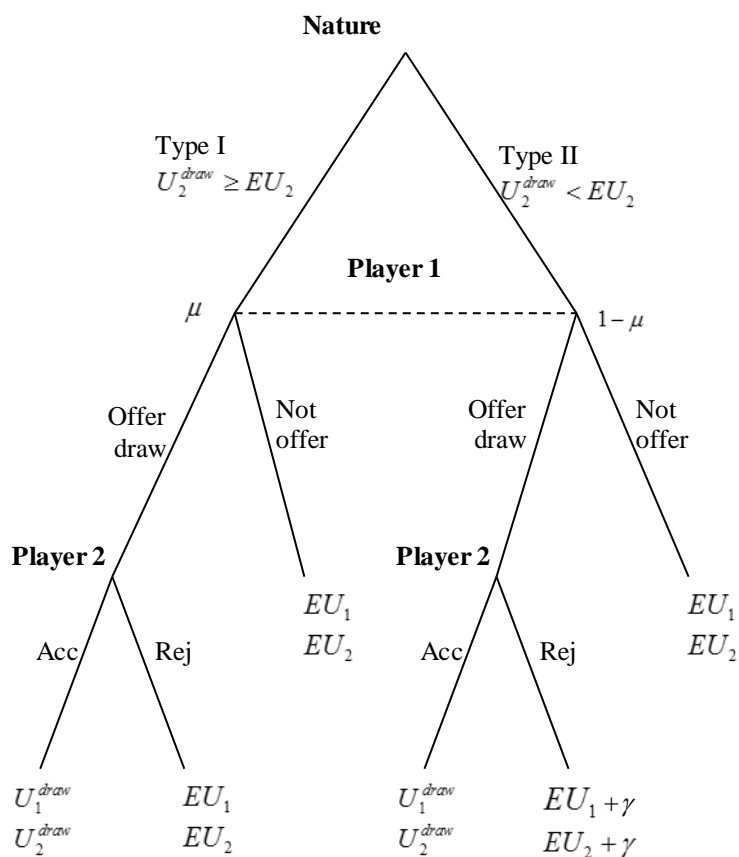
Nature

Type I
$U_2^{draw} \geq EU_2$

Type II
$U_2^{draw} < EU_2$

Player 1

$\mu$

$1-\mu$

Offer draw

Not offer

Offer draw

Not offer

Player 2

$EU_1$
$EU_2$

Player 2

$EU_1$
$EU_2$

Acc

Rej

Acc

Rej

$U_1^{draw}$
$U_2^{draw}$

$EU_1$
$EU_2$

$U_1^{draw}$
$U_2^{draw}$

$EU_1 + \gamma$
$EU_2 + \gamma$